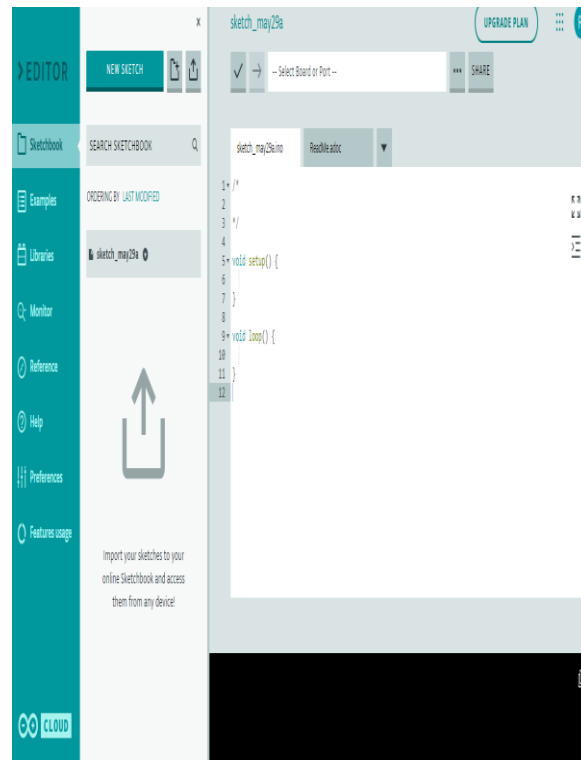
EDITOR

Sketchbook

Examples

Libraries

Monitor

Reference

Help

Preferences

Features usage

CLOUD

×

NEW SKETCH

SEARCH SKETCHBOOK

ORDERING BY LAST MODIFIED

sketch_may29a

Import your sketches to your online Sketchbook and access them from any device!

sketch_may29a

UPGRADE PLAN

✓ → -- Select Board or Port --

••• SHARE

sketch_may29a.ino

ReadMe.adoc

1 /*
2
3 */
4
5 void setup() {
6
7 }
8
9 void loop() {
10
11 }
12